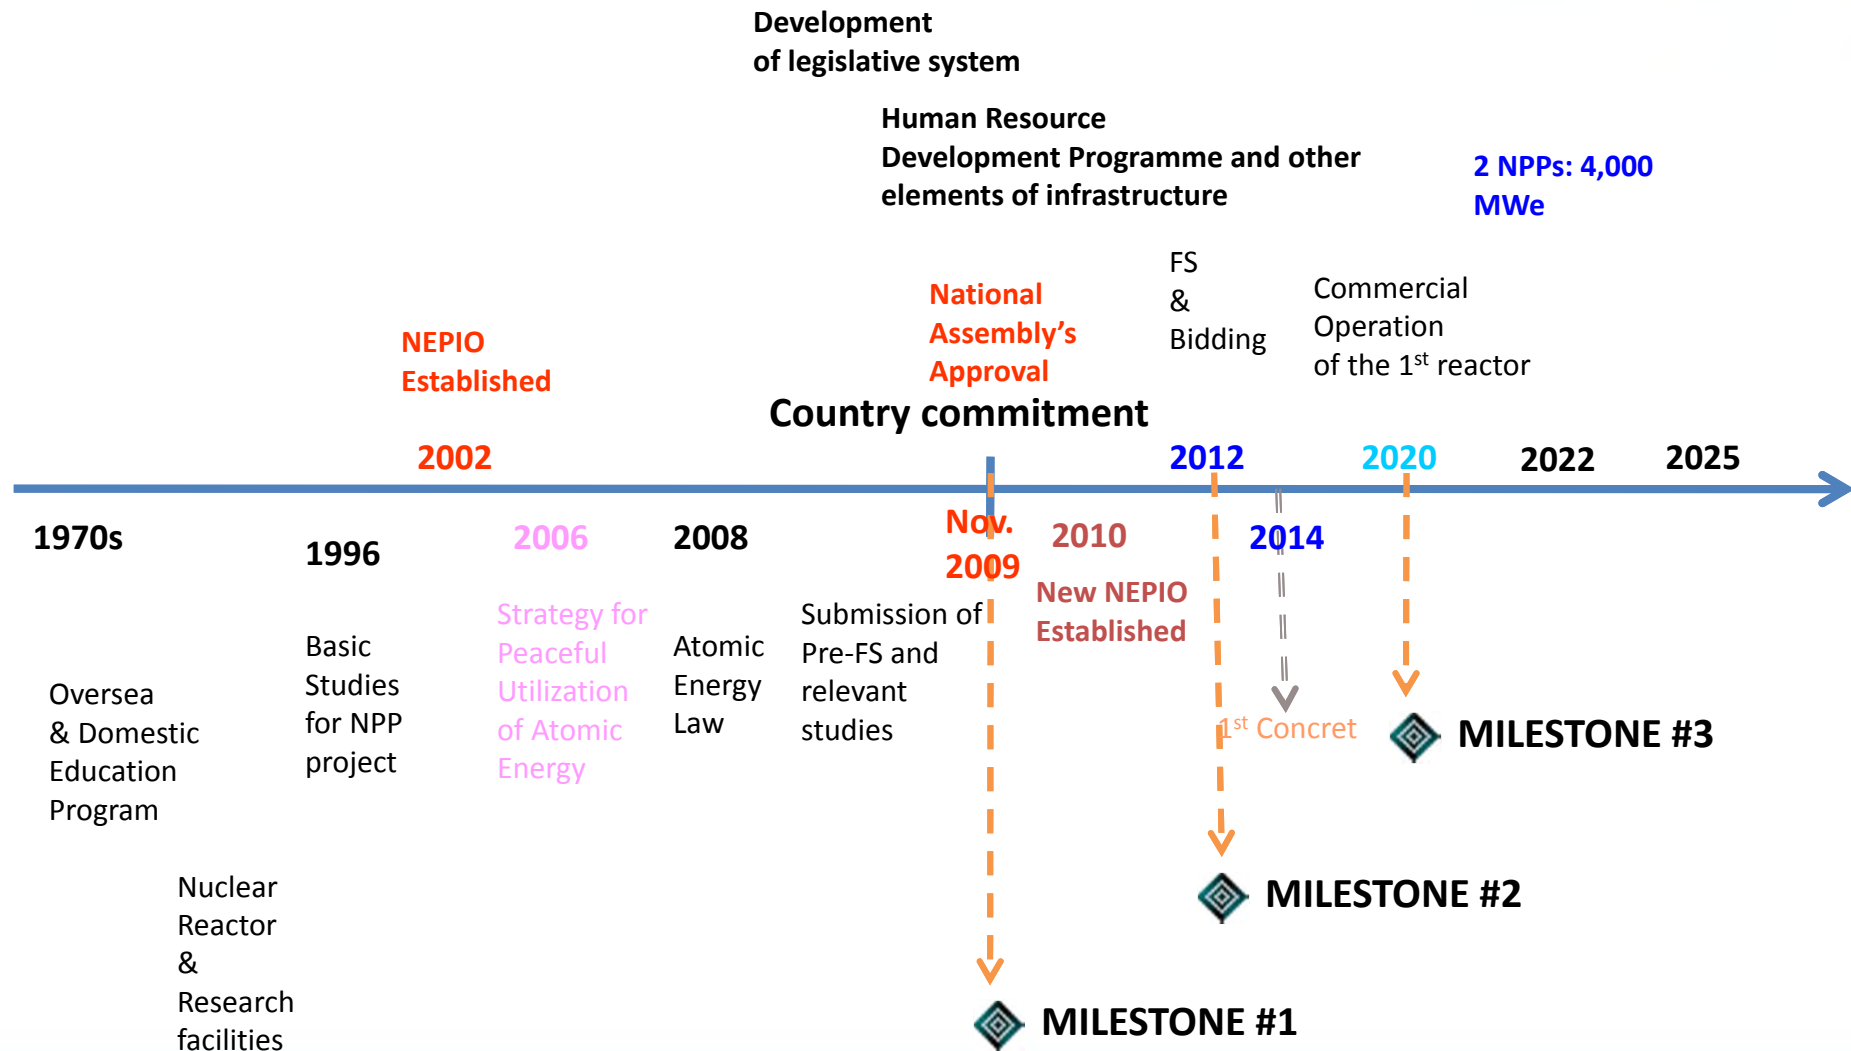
Development of legislative system

Human Resource Development Programme and other elements of infrastructure

2 NPPs: 4,000 MWe

NEPIO Established

National Assembly's Approval

FS & Bidding

Commercial Operation of the 1$^{st}$ reactor

Country commitment

2002

2012

2020

2022

2025

1970s

1996

2006

2008

Nov. 2009

2010

2014

Oversea & Domestic Education Program

Nuclear Reactor & Research facilities

Basic Studies for NPP project

Strategy for Peaceful Utilization of Atomic Energy

Atomic Energy Law

Submission of Pre-FS and relevant studies

New NEPIO Established

1$^{st}$ Concret

MILESTONE #3

MILESTONE #2

MILESTONE #1